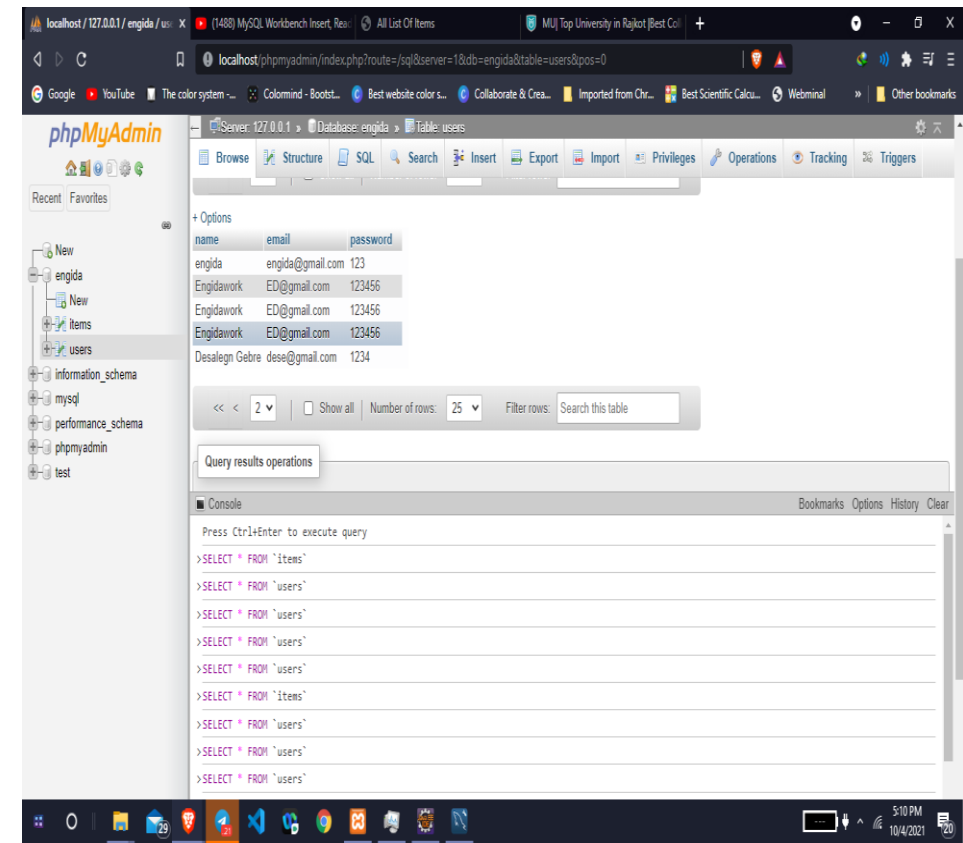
localhost / 127.0.0.1 / engida / us X (1488) MySQL Workbench Insert, Read All List Of Items MU| Top University in Rajkot |Best Coll +

localhost/phpmyadmin/index.php?route=/sql&server=1&db=engida&table=users&pos=0

Google YouTube The color system -... Colormind - Bootst... Best website color s... Collaborate & Crea... Imported from Chr... Best Scientific Calcu... Webminal » Other bookmarks

phpMyAdmin

Recent Favorites

New
engida
New
items
users
information_schema
mysql
performance_schema
phpmyadmin
test

Server: 127.0.0.1 » Database: engida » Table: users

Browse Structure SQL Search Insert Export Import Privileges Operations Tracking Triggers

+ Options

| name | email | password |
|---|---|---|
| engida | engida@gmail.com | 123 |
| Engidawork | ED@gmail.com | 123456 |
| Engidawork | ED@gmail.com | 123456 |
| Engidawork | ED@gmail.com | 123456 |
| Desalegn Gebre | dese@gmail.com | 1234 |

<< < 2 Show all Number of rows: 25 Filter rows: Search this table

Query results operations

Console Bookmarks Options History Clear

Press Ctrl+Enter to execute query
>SELECT * FROM `items`
>SELECT * FROM `users`
>SELECT * FROM `users`
>SELECT * FROM `users`
>SELECT * FROM `users`
>SELECT * FROM `items`
>SELECT * FROM `users`
>SELECT * FROM `users`
>SELECT * FROM `users`

29 21

5:10 PM 10/4/2021 20